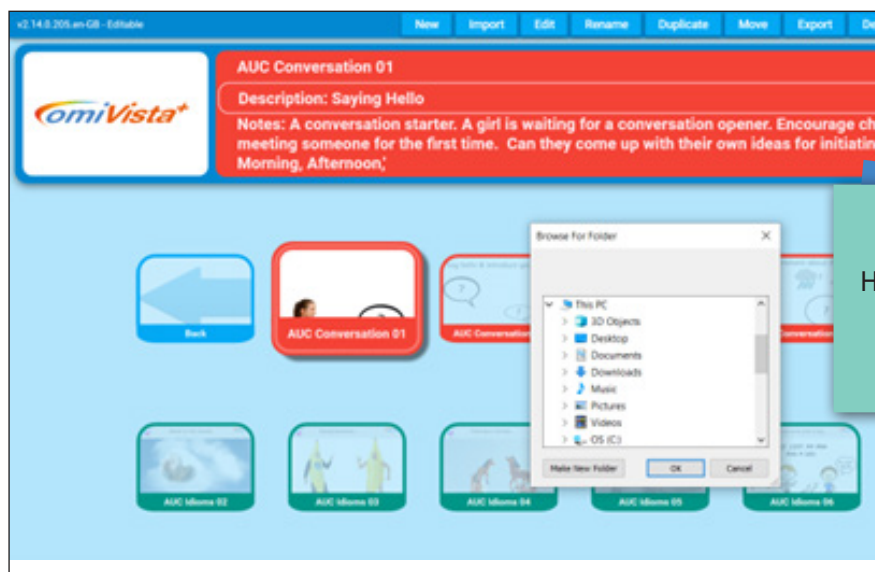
v2.14.0.205.en-GB - Editable

New Import Edit Rename Duplicate Move Export De

omiVista+

AUC Conversation 01

Description: Saying Hello

Notes: A conversation starter. A girl is waiting for a conversation opener. Encourage ch meeting someone for the first time. Can they come up with their own ideas for initiatin Morning, Afternoon,

H

Back

AUC Conversation 01

AUC Conversation

Conversation

Browse For Folder

This PC
3D Objects
Desktop
Documents
Downloads
Music
Pictures
Videos
OS (C:)

Make New Folder
OK
Cancel

AUC Idioms 02

AUC Idioms 03

AUC Idioms 04

AUC Idioms 05

AUC Idioms 06